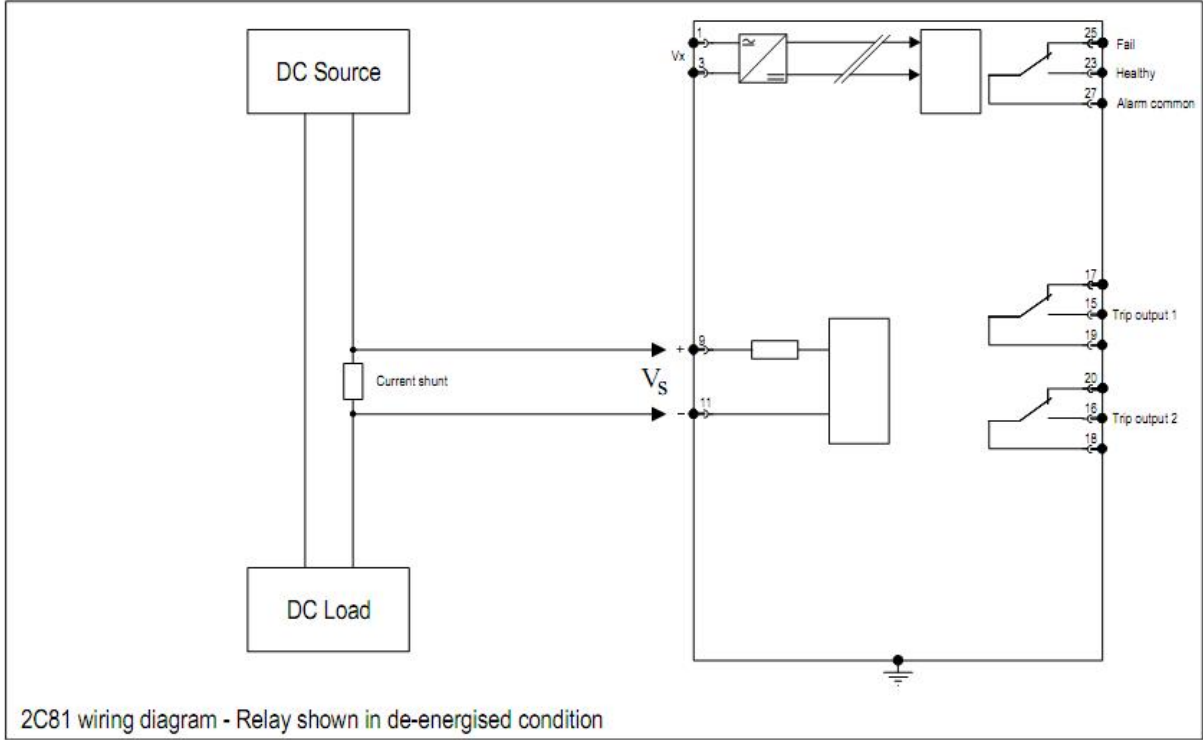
DC Source

Vx
1
3

25 Fail
23 Healthy
27 Alarm common

17
15 Trip output 1
19

Current shunt

$V_S$

+ 9
- 11

20
16 Trip output 2
18

DC Load

2C81 wiring diagram - Relay shown in de-energised condition